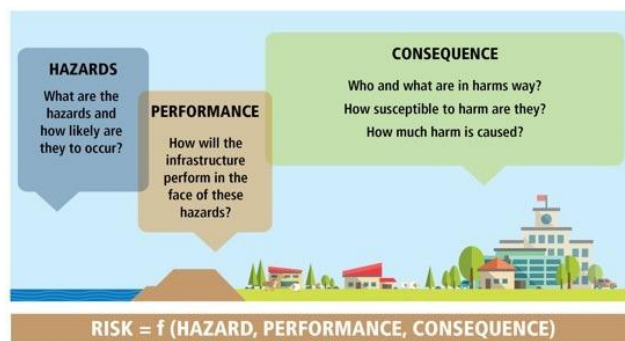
HAZARDS
What are the hazards and how likely are they to occur?

PERFORMANCE
How will the infrastructure perform in the face of these hazards?

CONSEQUENCE
Who and what are in harms way?
How susceptible to harm are they?
How much harm is caused?

RISK = f (HAZARD, PERFORMANCE, CONSEQUENCE)